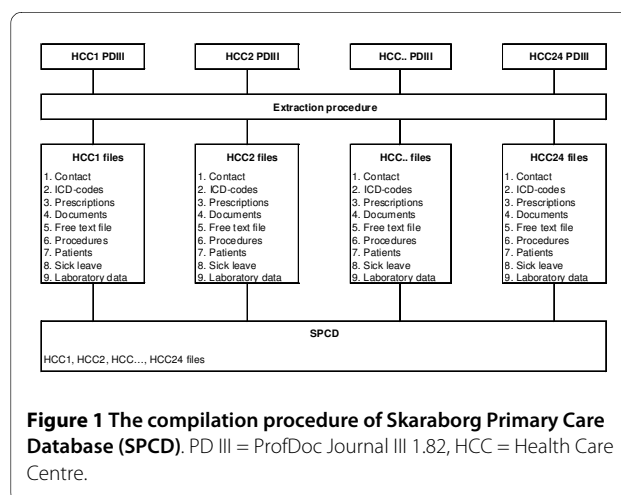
HCC1 PDIII

HCC2 PDIII

HCC.. PDIII

HCC24 PDIII

Extraction procedure

HCC1 files
1. Contact
2. ICD-codes
3. Prescriptions
4. Documents
5. Free text file
6. Procedures
7. Patients
8. Sick leave
9. Laboratory data

HCC2 files
1. Contact
2. ICD-codes
3. Prescriptions
4. Documents
5. Free text file
6. Procedures
7. Patients
8. Sick leave
9. Laboratory data

HCC.. files
1. Contact
2. ICD-codes
3. Prescriptions
4. Documents
5. Free text file
6. Procedures
7. Patients
8. Sick leave
9. Laboratory data

HCC24 files
1. Contact
2. ICD-codes
3. Prescriptions
4. Documents
5. Free text file
6. Procedures
7. Patients
8. Sick leave
9. Laboratory data

SPCD
HCC1, HCC2, HCC..., HCC24 files

**Figure 1 The compilation procedure of Skaraborg Primary Care Database (SPCD)**. PD III = ProfDoc Journal III 1.82, HCC = Health Care Centre.